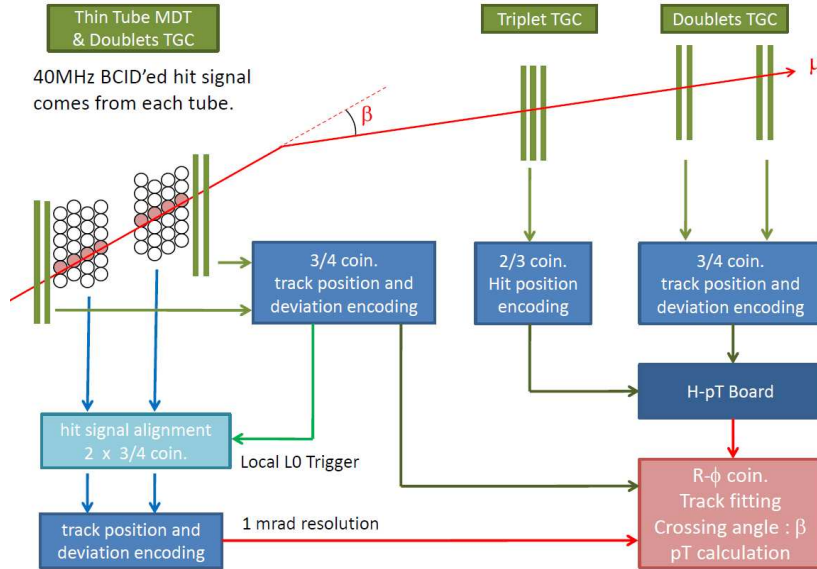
Thin Tube MDT & Doublets TGC

40MHz BCID'ed hit signal comes from each tube.

Triplet TGC

Doublets TGC

μ

β

3/4 coin. track position and deviation encoding

2/3 coin. Hit position encoding

3/4 coin. track position and deviation encoding

H-pT Board

hit signal alignment 2 x 3/4 coin.

Local L0 Trigger

R-ϕ coin. Track fitting Crossing angle : β pT calculation

track position and deviation encoding

1 mrad resolution